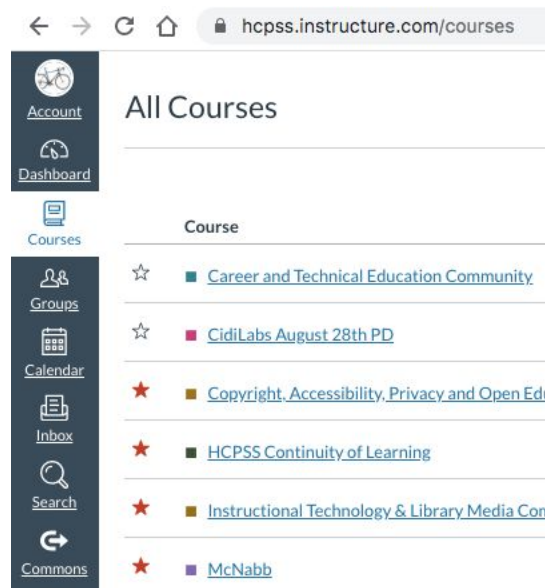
hcpss.instructure.com/courses

Account
Dashboard
Courses
Groups
Calendar
Inbox
Search
Commons

All Courses

Course

Career and Technical Education Community
CidiLabs August 28th PD
Copyright, Accessibility, Privacy and Open Edu
HCPSS Continuity of Learning
Instructional Technology & Library Media Com
McNabb